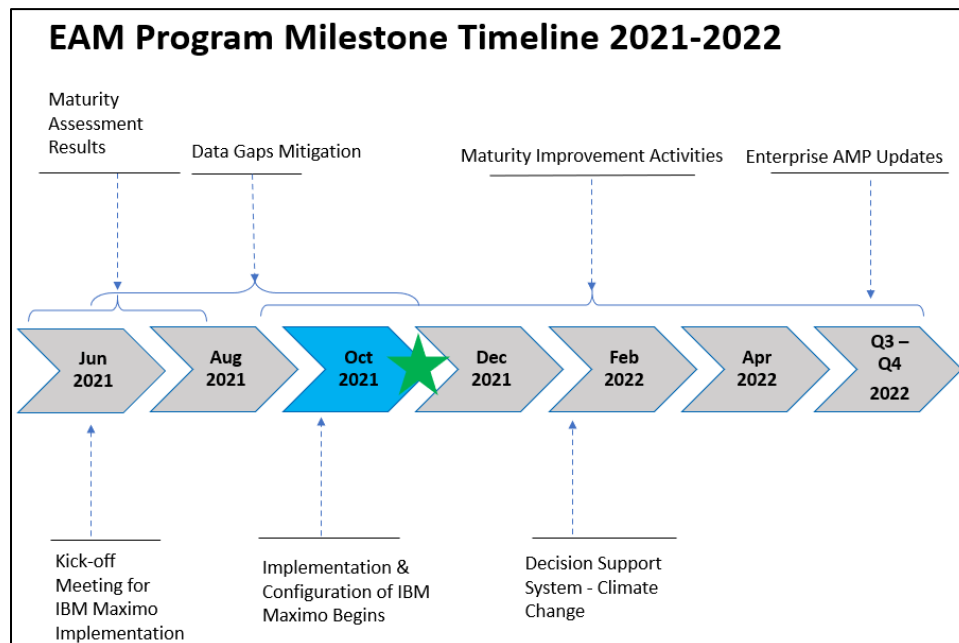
EAM Program Milestone Timeline 2021-2022

Maturity Assessment Results

Data Gaps Mitigation

Maturity Improvement Activities

Enterprise AMP Updates

Jun 2021

Aug 2021

Oct 2021

Dec 2021

Feb 2022

Apr 2022

Q3 – Q4 2022

Kick-off Meeting for IBM Maximo Implementation

Implementation & Configuration of IBM Maximo Begins

Decision Support System - Climate Change